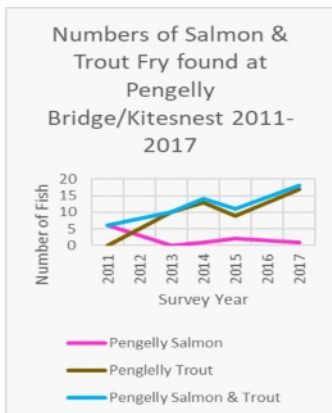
Numbers of Salmon & Trout Fry found at Pengelly Bridge/Kitesnest 2011-2017

Number of Fish
20
15
10
5
0

2011
2012
2013
2014
2015
2016
2017

Survey Year

Pengelly Salmon
Penglelly Trout
Pengelly Salmon & Trout